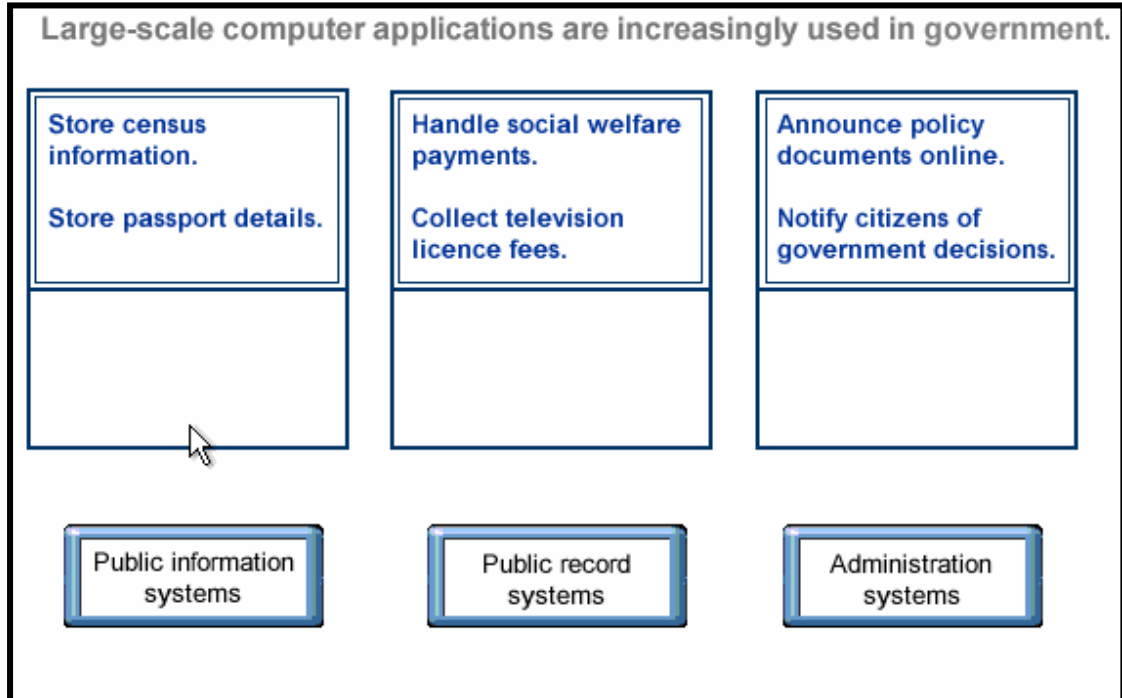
Large-scale computer applications are increasingly used in government.

Store census information.

Store passport details.

Handle social welfare payments.

Collect television licence fees.

Announce policy documents online.

Notify citizens of government decisions.

Public information systems

Public record systems

Administration systems